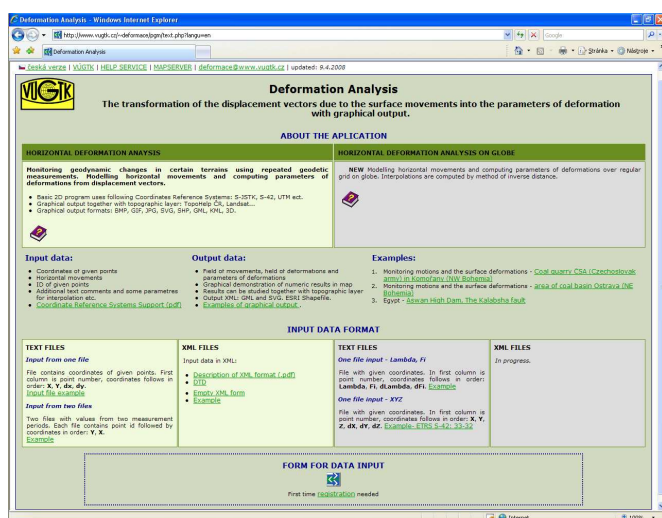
Deformation Analysis - Windows Internet Explorer

http://www.vugtk.cz/~deformace/pgm/text.php?langu=en

Google

Deformation Analysis

Stránka · Nástroje ·

česká verze | VÚGTK | HELP SERVICE | MAPSERVER | deformace@www.vugtk.cz | updated: 9.4.2008

VÚGTK

Deformation Analysis

The transformation of the displacement vectors due to the surface movements into the parameters of deformation with graphical output.

ABOUT THE APLICATION

HORIZONTAL DEFORMATION ANALYSIS

Monitoring geodynamic changes in certain terrains using repeated geodetic measurements. Modelling horizontal movements and computing parameters of deformations from displacement vectors.

- Basic 2D program uses following Coordinates Reference Systems: S-JSTK, S-42, UTM ect.
- Graphical output together with topographic layer: TopoHelp ČR, Landsat...
- Graphical output formats: BMP, GIF, JPG, SVG, SHP, GML, KML, 3D.

HORIZONTAL DEFORMATION ANALYSIS ON GLOBE

NEW Modelling horizontal movements and computing parameters of deformations over regular grid on globe. Interpolations are computed by method of inverse distance.

Input data:

- Coordinates of given points
- Horizontal movements
- ID of given points
- Additional text comments and some parametres for interpolation etc.
- Coordinate Reference Systems Support (pdf)

Output data:

- Field of movements, field of deformations and parameters of deformations
- Graphical demonstration of numeric results in map
- Results can be studied together with topographic layer
- Output XML: GML and SVG, ESRI Shapefile.
- Examples of graphical output .

Examples:

1. Monitoring motions and the surface deformations - Coal quarry CSA (Czechoslovak army) in Komořany (NW Bohemia)
2. Monitoring motions and the surface deformations - area of coal basin Ostrava (NE Bohemia)
3. Egypt - Aswan High Dam, The Kalabsha fault

INPUT DATA FORMAT

TEXT FILES

Input from one file

File contains coordinates of given points. First column is point number, coordinates follows in order: X, Y, dx, dy.
Input file example

Input from two files

Two files with values from two measurement periods. Each file contains point id followed by coordinates in order: Y, X.
Example

XML FILES

Input data in XML:

- Description of XML format (.pdf)
- DTD
- Empty XML form
- Example

TEXT FILES

One file input - Lambda, Fi

File with given coordinates. In first column is point number, coordinates follows in order: Lambda, Fi, dLambda, dFi. Example

One file input - XYZ

File with given coordinates. In first column is point number, coordinates follows in order: X, Y, Z, dX, dY, dZ. Example- ETRS S-42: 33-32

XML FILES

In progress.

FORM FOR DATA INPUT

First time (registration) needed

Internet

100%